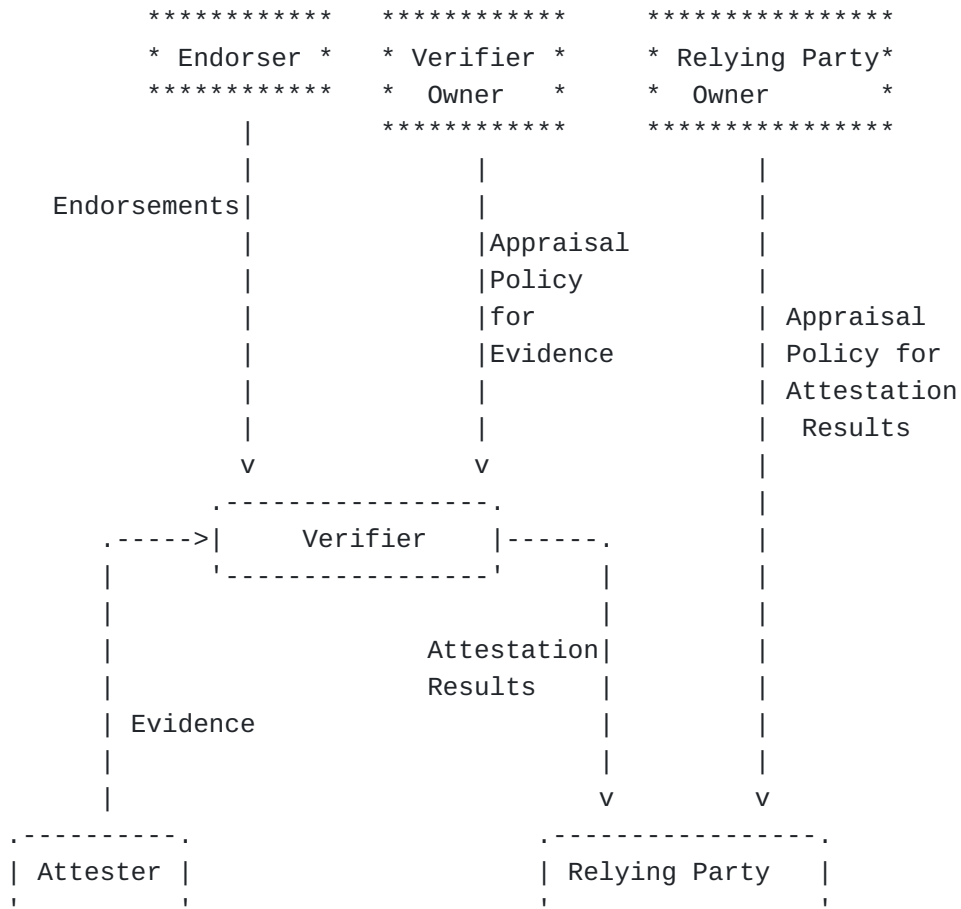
* Endorser *

* Verifier * Owner *

* Relying Party* Owner *

Endorsements

Appraisal Policy for Evidence

Appraisal Policy for Attestation Results

Verifier

Attestation Results

Evidence

Attester

Relying Party